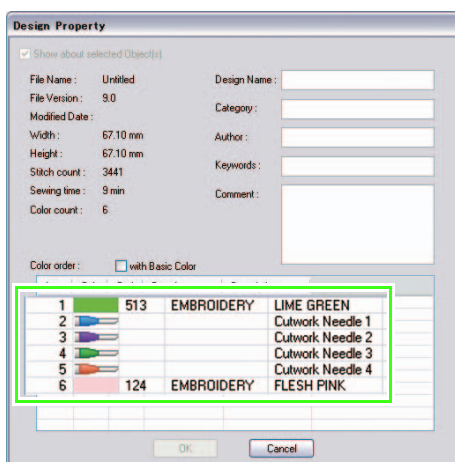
Design Property

Show about selected Object(s)

File Name : Untitled
File Version : 9.0
Modified Date :
Width : 67.10 mm
Height : 67.10 mm
Stitch count : 3441
Sewing time : 9 min
Color count : 6

Design Name :
Category :
Author :
Keywords :
Comment :

Color order : with Basic Color

| | | | | |
|---|---|---|---|---|
| 1 | | 513 | EMBROIDERY | LIME GREEN |
| 2 | | | | Cutwork Needle 1 |
| 3 | | | | Cutwork Needle 2 |
| 4 | | | | Cutwork Needle 3 |
| 5 | | | | Cutwork Needle 4 |
| 6 | | 124 | EMBROIDERY | FLESH PINK |

OK
Cancel